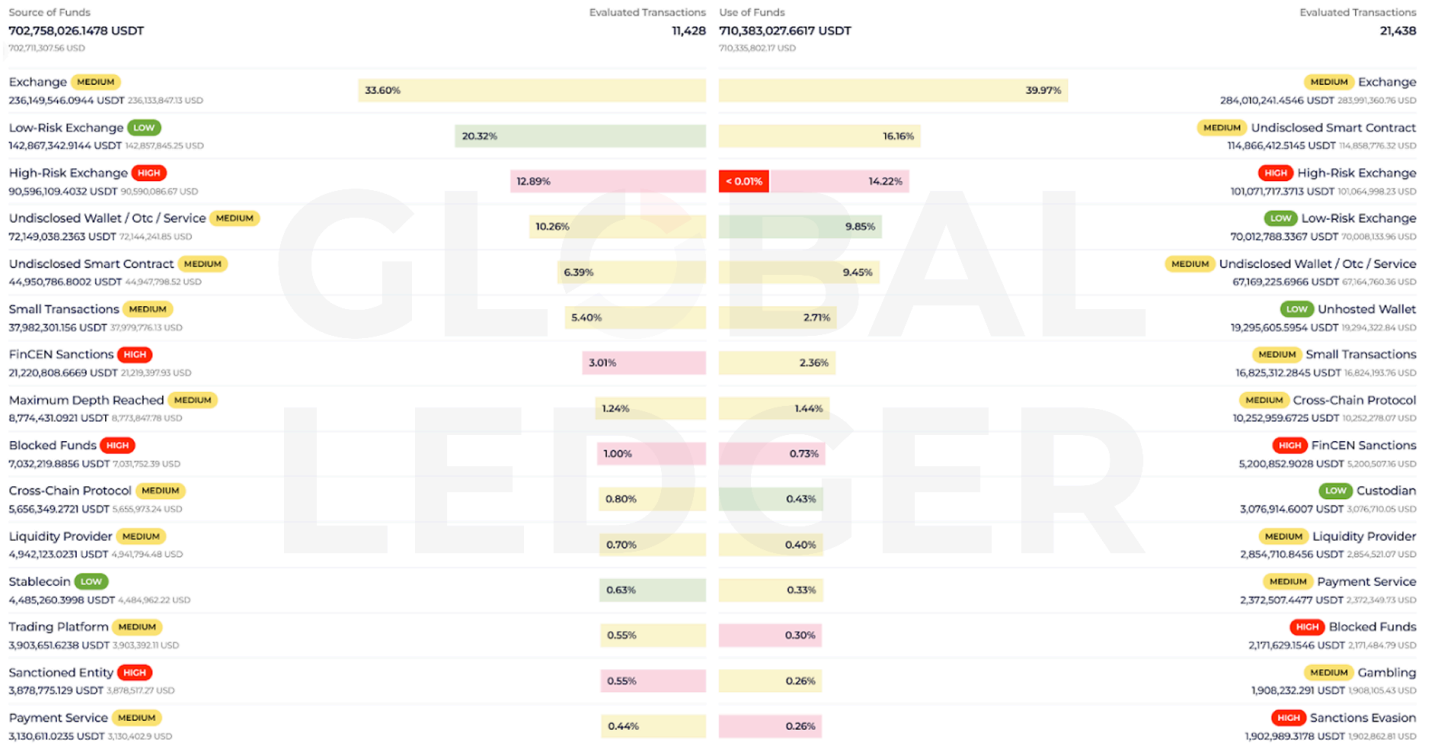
Source of Funds
702,758,026.1478 USDT
702,711,307.56 USD

Evaluated Transactions
11,428

Exchange MEDIUM
236,149,546.0944 USDT 236,133,847.13 USD
33.60%

Low-Risk Exchange LOW
142,867,342.9144 USDT 142,857,845.25 USD
20.32%

High-Risk Exchange HIGH
90,596,109.4032 USDT 90,590,086.67 USD
12.89%

Undisclosed Wallet / Otc / Service MEDIUM
72,149,038.2363 USDT 72,144,241.85 USD
10.26%

Undisclosed Smart Contract MEDIUM
44,950,786.8002 USDT 44,947,798.52 USD
6.39%

Small Transactions MEDIUM
37,982,301.156 USDT 37,979,776.13 USD
5.40%

FinCEN Sanctions HIGH
21,220,808.6669 USDT 21,219,397.93 USD
3.01%

Maximum Depth Reached MEDIUM
8,774,431.0921 USDT 8,773,847.78 USD
1.24%

Blocked Funds HIGH
7,032,219.8856 USDT 7,031,752.39 USD
1.00%

Cross-Chain Protocol MEDIUM
5,656,349.2721 USDT 5,655,973.24 USD
0.80%

Liquidity Provider MEDIUM
4,942,123.0231 USDT 4,941,794.48 USD
0.70%

Stablecoin LOW
4,485,260.3998 USDT 4,484,962.22 USD
0.63%

Trading Platform MEDIUM
3,903,651.6238 USDT 3,903,392.11 USD
0.55%

Sanctioned Entity HIGH
3,878,775.129 USDT 3,878,517.27 USD
0.55%

Payment Service MEDIUM
3,130,611.0235 USDT 3,130,402.9 USD
0.44%

Use of Funds
710,383,027.6617 USDT
710,335,802.17 USD

Evaluated Transactions
21,438

39.97%
MEDIUM Exchange
284,010,241.4546 USDT 283,991,360.76 USD

16.16%
MEDIUM Undisclosed Smart Contract
114,866,412.5145 USDT 114,858,776.32 USD

< 0.01% 14.22%
HIGH High-Risk Exchange
101,071,717.3713 USDT 101,064,998.23 USD

9.85%
LOW Low-Risk Exchange
70,012,788.3367 USDT 70,008,133.96 USD

9.45%
MEDIUM Undisclosed Wallet / Otc / Service
67,169,225.6966 USDT 67,164,760.36 USD

2.71%
LOW Unhosted Wallet
19,295,605.5954 USDT 19,294,322.84 USD

2.36%
MEDIUM Small Transactions
16,825,312.2845 USDT 16,824,193.76 USD

1.44%
MEDIUM Cross-Chain Protocol
10,252,959.6725 USDT 10,252,278.07 USD

0.73%
HIGH FinCEN Sanctions
5,200,852.9028 USDT 5,200,507.16 USD

0.43%
LOW Custodian
3,076,914.6007 USDT 3,076,710.05 USD

0.40%
MEDIUM Liquidity Provider
2,854,710.8456 USDT 2,854,521.07 USD

0.33%
MEDIUM Payment Service
2,372,507.4477 USDT 2,372,349.73 USD

0.30%
HIGH Blocked Funds
2,171,629.1546 USDT 2,171,484.79 USD

0.26%
MEDIUM Gambling
1,908,232.291 USDT 1,908,105.43 USD

0.26%
HIGH Sanctions Evasion
1,902,989.3178 USDT 1,902,862.81 USD

GLOBAL LEDGER